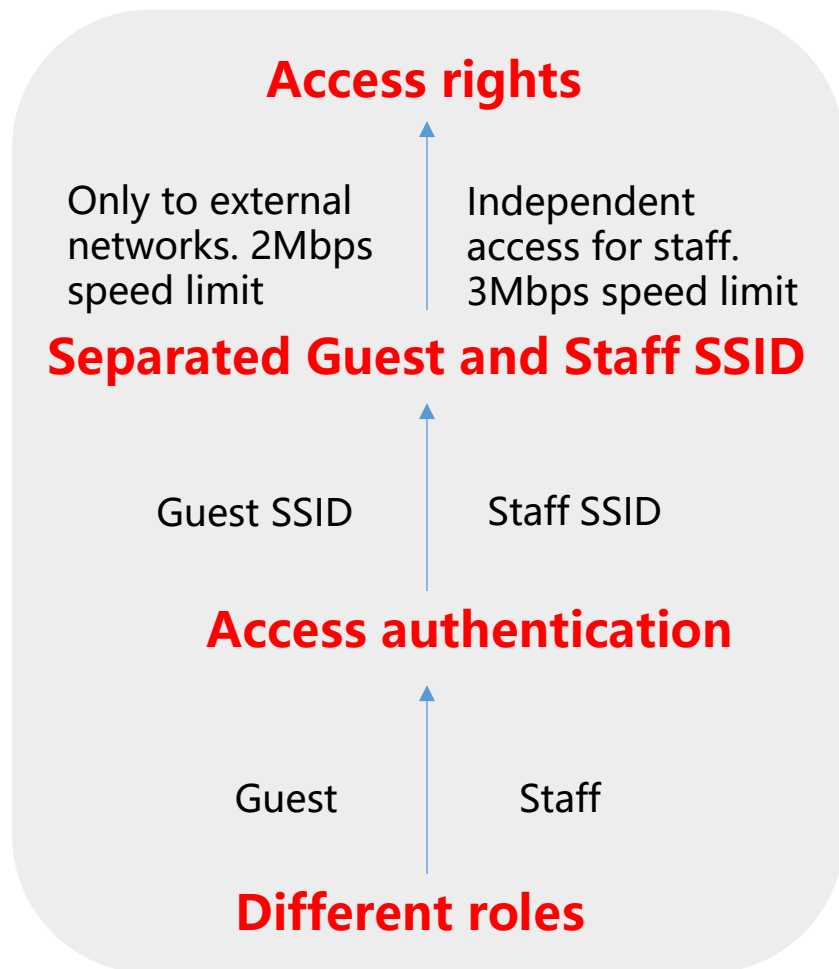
Access rights

Only to external networks. 2Mbps speed limit

Independent access for staff. 3Mbps speed limit

Separated Guest and Staff SSID

Guest SSID

Staff SSID

Access authentication

Guest

Staff

Different roles